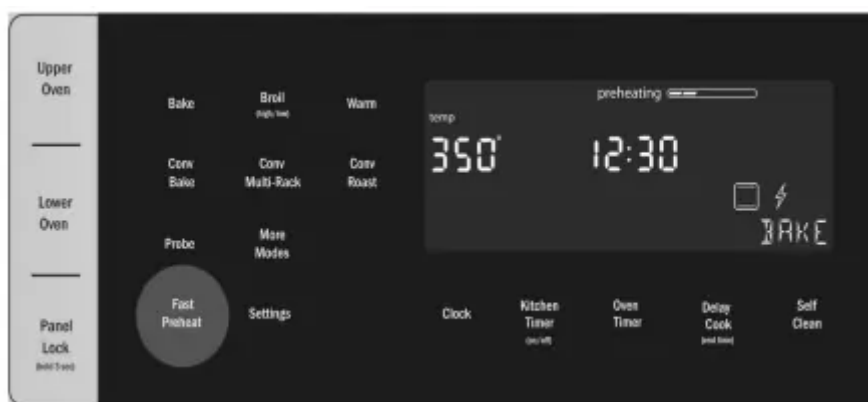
Upper Oven

Lower Oven

Panel Lock
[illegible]

Bake

Broil
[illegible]

Warm

Conv Bake

Conv Multi-Rack

Conv Roast

Probe

More Modes

Fast Preheat

Settings

preheating

temp

350°

12:30

BAKE

Clock

Kitchen Timer
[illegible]

Oven Timer

Delay Cook
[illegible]

Self Clean